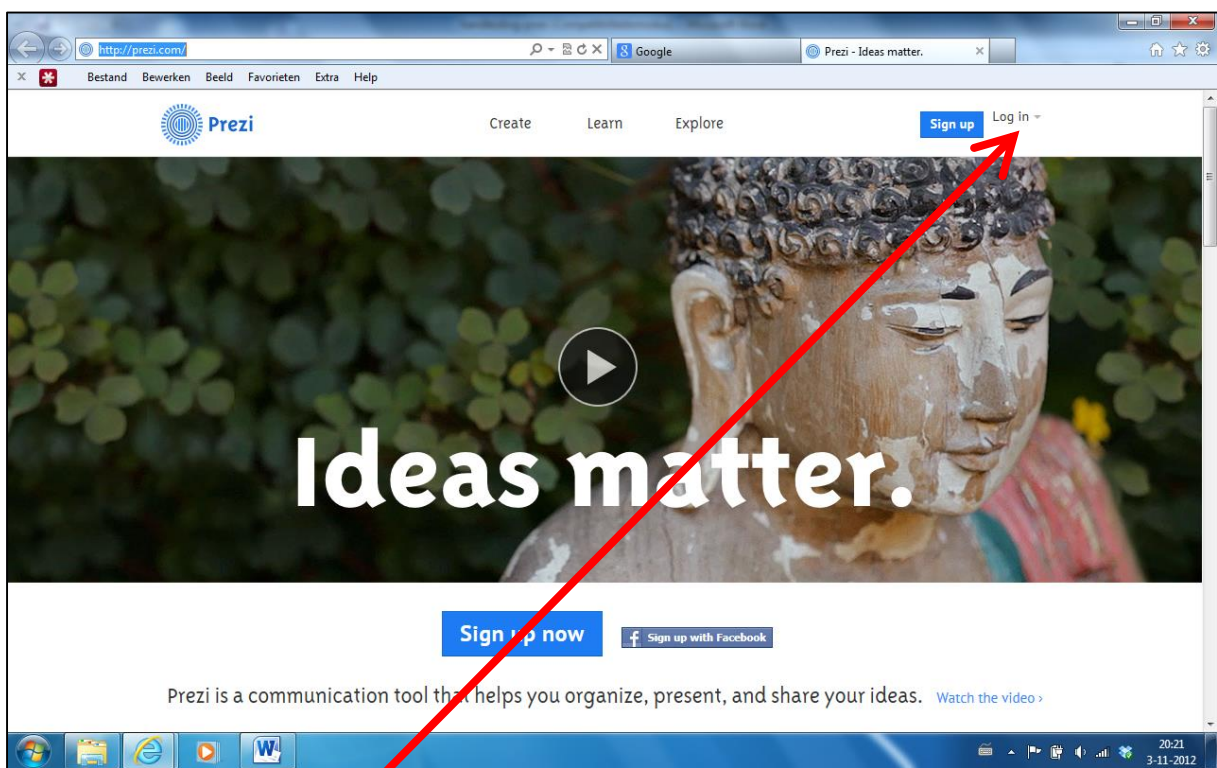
http://prezi.com/

Google

Prezi - Ideas matter.

Bestand Bewerken Beeld Favorieten Extra Help

Prezi

Create Learn Explore

Sign up Log in

Ideas matter.

Sign up now

Sign up with Facebook

Prezi is a communication tool that helps you organize, present, and share your ideas. Watch the video ›

20:21
3-11-2012